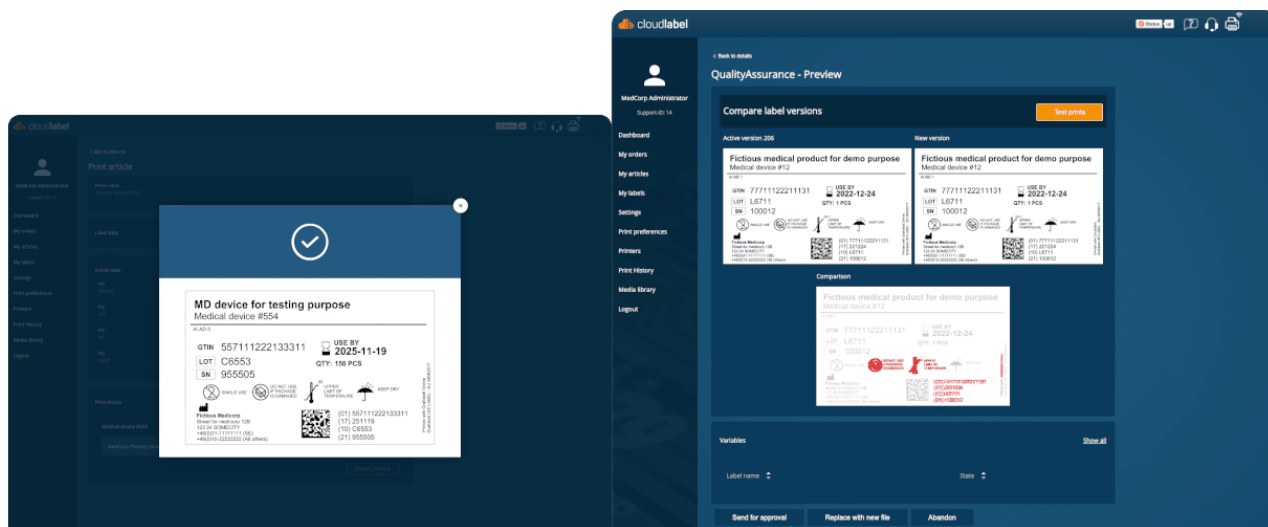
cloudlabel

MedCorp Administrator
Support-ID: 14

Dashboard
My orders
My articles
My labels
Settings
Print preferences
Printers
Print History
Media library
Logout

Print article

MD device for testing purpose
Medical device #554

GTIN 557111222133311
LOT C6553
SN 955505
USE BY 2025-11-19
QTY: 150 PCS
SINGLE USE
DO NOT USE IF PACKAGE IS DAMAGED
UPPER LIMIT OF TEMPERATURE
KEEP DRY
Fictious Medicorp
(01) 557111222133311
(17) 251119
(10) C6553
(21) 955505

cloudlabel

Status

MedCorp Administrator
Support-ID: 14

Dashboard
My orders
My articles
My labels
Settings
Print preferences
Printers
Print History
Media library
Logout

‹ Back to details
QualityAssurance - Preview

Compare label versions
Test prints

Active version 206
Fictious medical product for demo purpose
Medical device #12
GTIN 777111222211131
LOT L6711
SN 100012
USE BY 2022-12-24
QTY: 1 PCS
Fictious Medicorp
(01) 777111222211131
(17) 221224
(10) L6711
(21) 100012

New version
Fictious medical product for demo purpose
Medical device #12
GTIN 777111222211131
LOT L6711
SN 100012
USE BY 2022-12-24
QTY: 1 PCS
Fictious Medicorp
(01) 777111222211131
(17) 221224
(10) L6711
(21) 100012

Comparison
Fictious medical product for demo purpose
Medical device #12
GTIN 777111222211131
LOT L6711
SN 100012
USE BY 2022-12-24
QTY: 1 PCS

Variables
Show all
Label name
State

Send for approval
Replace with new file
Abandon